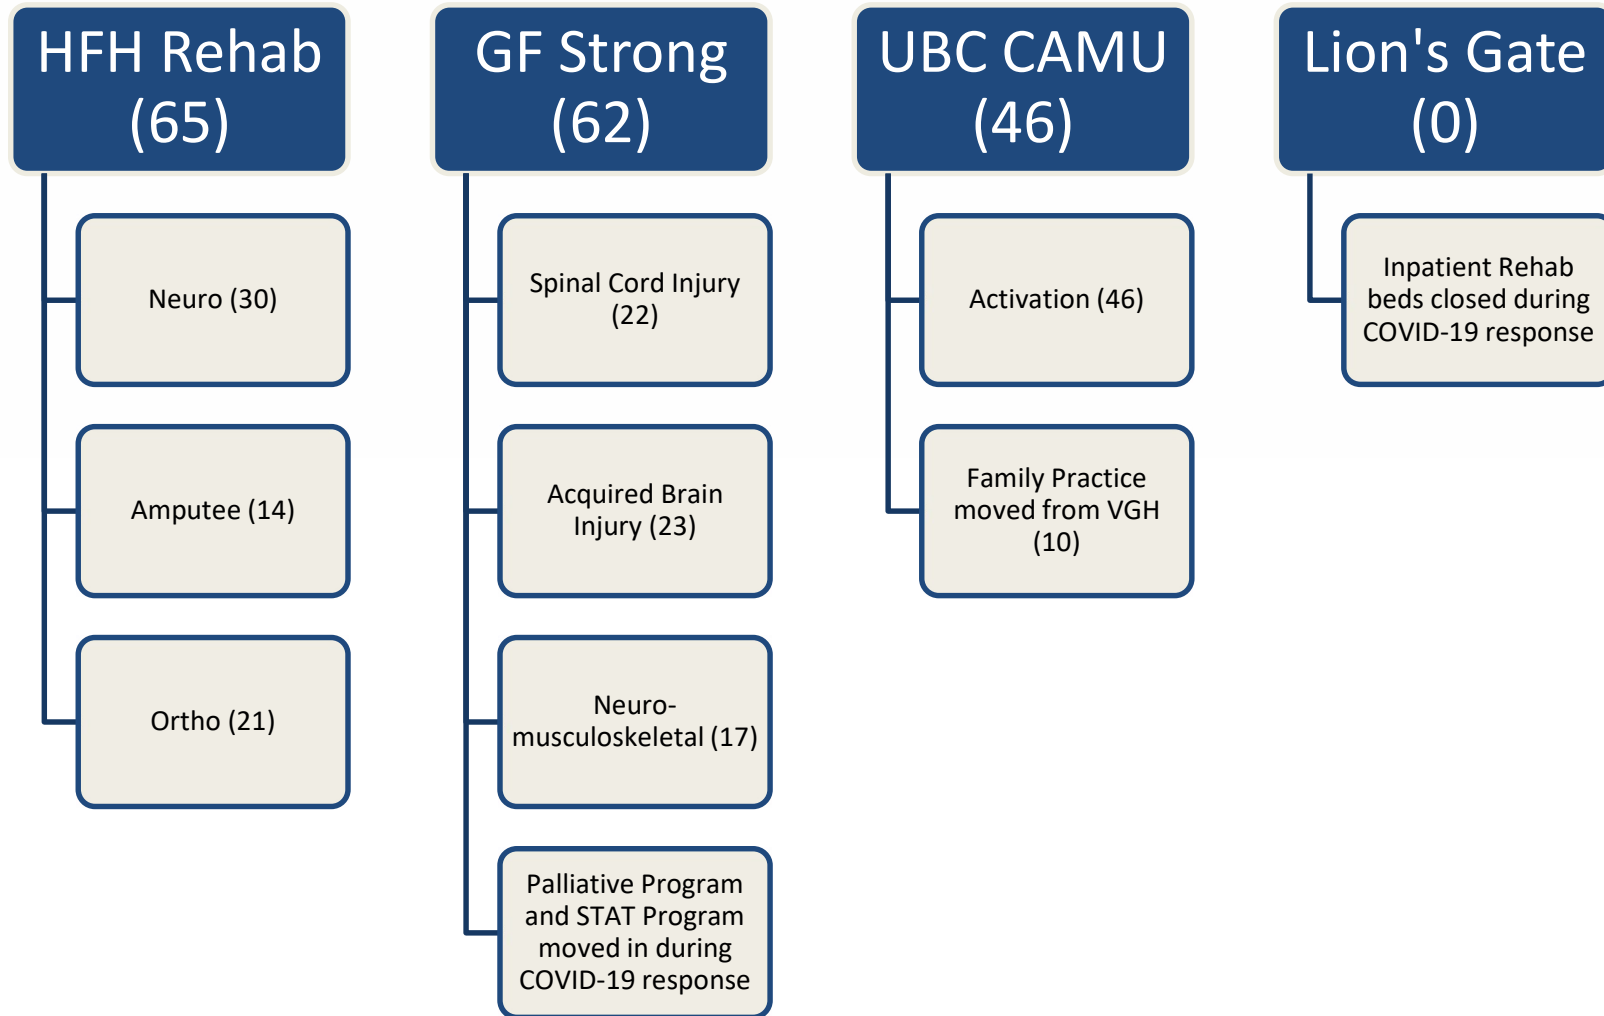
HFH Rehab (65)

Neuro (30)

Amputee (14)

Ortho (21)

GF Strong (62)

Spinal Cord Injury (22)

Acquired Brain Injury (23)

Neuro-musculoskeletal (17)

Palliative Program and STAT Program moved in during COVID-19 response

UBC CAMU (46)

Activation (46)

Family Practice moved from VGH (10)

Lion's Gate (0)

Inpatient Rehab beds closed during COVID-19 response